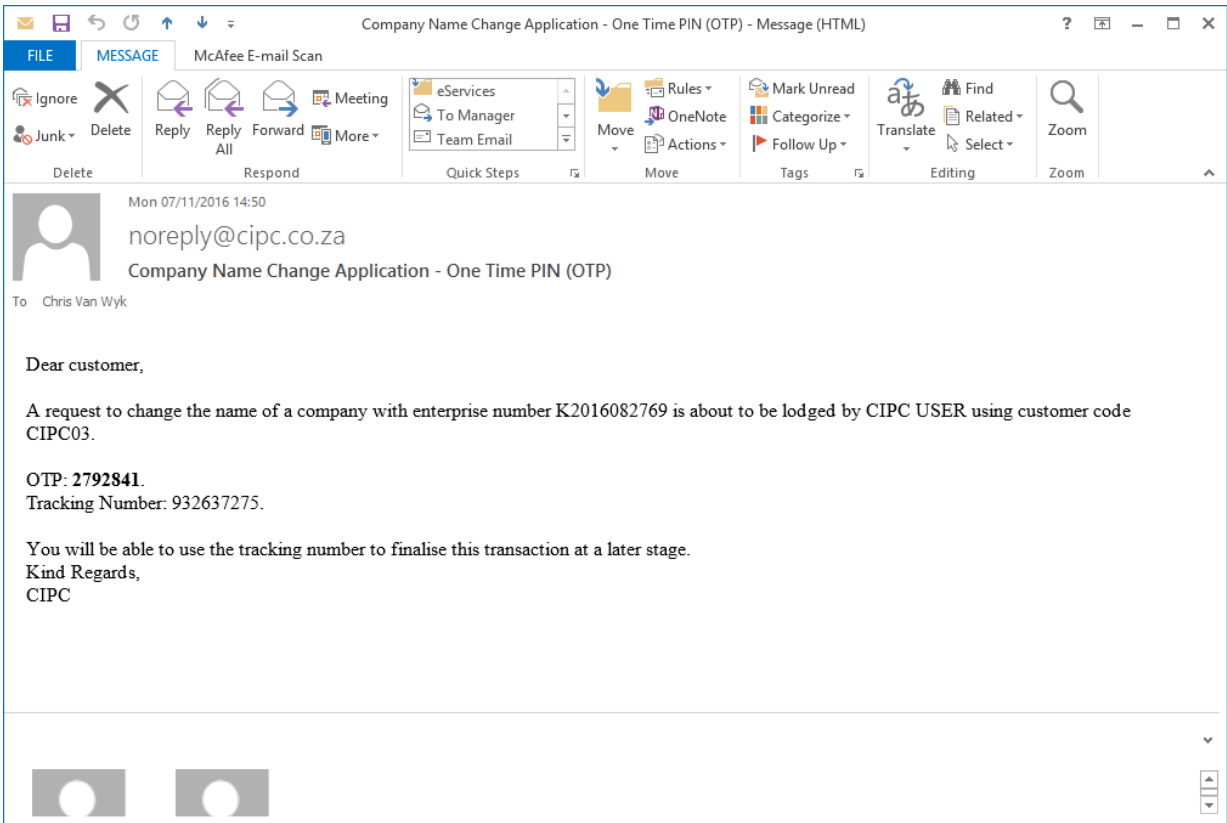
Company Name Change Application - One Time PIN (OTP) - Message (HTML)

? – ×

FILE MESSAGE McAfee E-mail Scan

Ignore
Junk
Delete
Delete

Reply
Reply All
Forward
Meeting
More
Respond

eServices
To Manager
Team Email
Quick Steps

Move
Rules
OneNote
Actions
Move

Mark Unread
Categorize
Follow Up
Tags

Translate
Find
Related
Select
Editing

Zoom
Zoom

Mon 07/11/2016 14:50
noreply@cipc.co.za
Company Name Change Application - One Time PIN (OTP)
To Chris Van Wyk

Dear customer,

A request to change the name of a company with enterprise number K2016082769 is about to be lodged by CIPC USER using customer code CIPC03.

OTP: **2792841**.
Tracking Number: 932637275.

You will be able to use the tracking number to finalise this transaction at a later stage.
Kind Regards,
CIPC